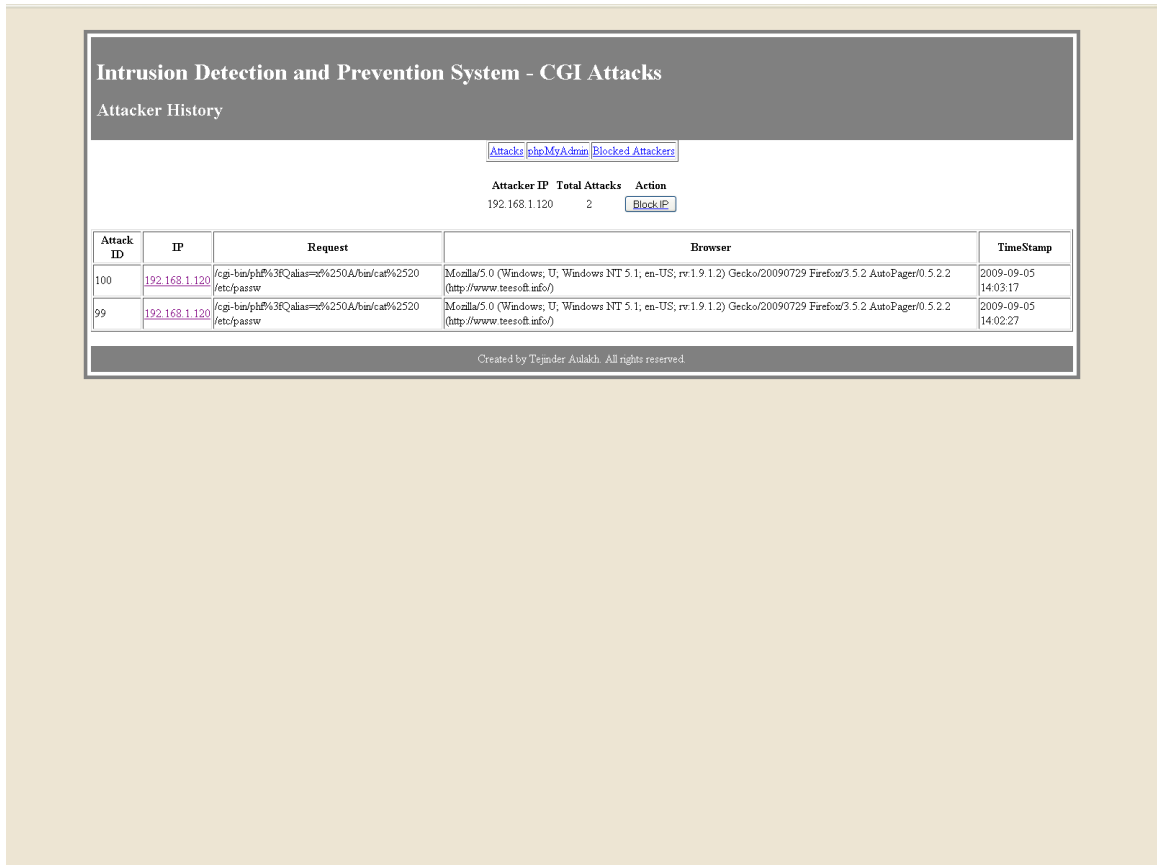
Intrusion Detection and Prevention System - CGI Attacks

Attacker History

Attacks | phpMyAdmin | Blocked Attackers

| Attacker IP | Total Attacks | Action |
|---|---|---|
| 192.168.1.120 | 2 | Block IP |

| Attack ID | IP | Request | Browser | TimeStamp |
|---|---|---|---|---|
| 100 | 192.168.1.120 | /cgi-bin/phf%3fQalias=x%250A/bin/cat%2520/etc/passw | Mozilla/5.0 (Windows; U; Windows NT 5.1; en-US; rv:1.9.1.2) Gecko/20090729 Firefox/3.5.2 AutoPager/0.5.2.2 (http://www.teesoft.info/) | 2009-09-05 14:03:17 |
| 99 | 192.168.1.120 | /cgi-bin/phf%3fQalias=x%250A/bin/cat%2520/etc/passw | Mozilla/5.0 (Windows; U; Windows NT 5.1; en-US; rv:1.9.1.2) Gecko/20090729 Firefox/3.5.2 AutoPager/0.5.2.2 (http://www.teesoft.info/) | 2009-09-05 14:02:27 |

Created by Tejinder Aulakh. All rights reserved.